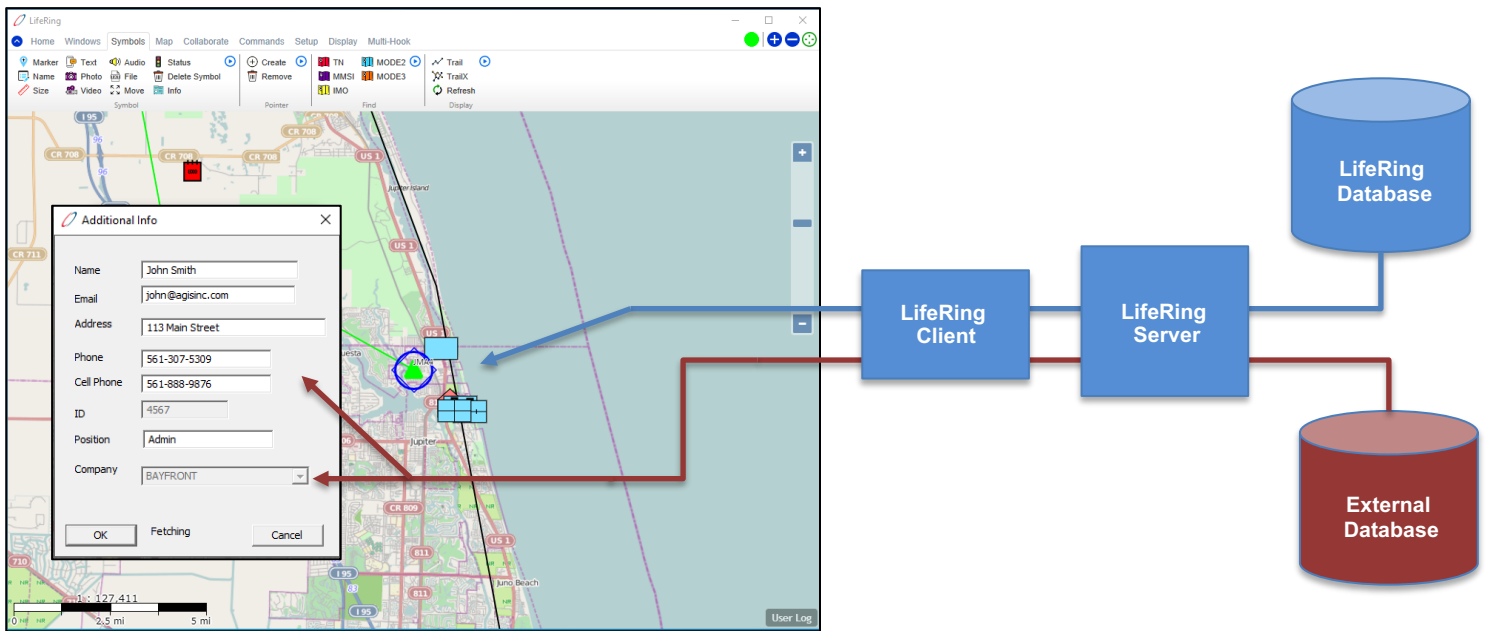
LifeRing

Home Windows Symbols Map Collaborate Commands Setup Display Multi-Hook

Marker Text Audio Status
Name Photo File Delete Symbol
Size Video Move Info
Symbol

Create
Remove
Pointer

TN MODE2
MMSI MODE3
IMO
Find

Trail
TrailX
Refresh
Display

I 95
CR 708
CR 708
CR 708
96
US 1
Jupiter Island
CR 711
US 1
US 1
Jupiter
CR 809
811
811
US 1
I 95
I 95
Juno Beach
710

1 : 127,411
0 2.5 mi 5 mi

User Log

Additional Info

Name John Smith
Email john@agisinc.com
Address 113 Main Street
Phone 561-307-5309
Cell Phone 561-888-9876
ID 4567
Position Admin
Company BAYFRONT

OK Fetching Cancel

LifeRing Database

LifeRing Client

LifeRing Server

External Database